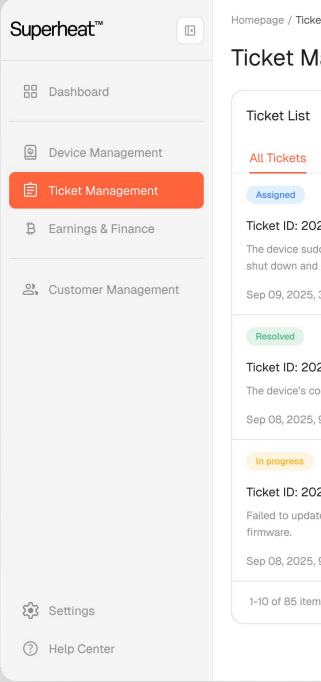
Superheat™

Dashboard

Device Management

Ticket Management

Earnings & Finance

Customer Management

Settings

Help Center

Homepage / Ticke

Ticket M

Ticket List

All Tickets

Assigned

Ticket ID: 202

The device sudd shut down and

Sep 09, 2025, 3

Resolved

Ticket ID: 202

The device's co

Sep 08, 2025, 9

In progress

Ticket ID: 202

Failed to update firmware.

Sep 08, 2025, 9

1-10 of 85 item